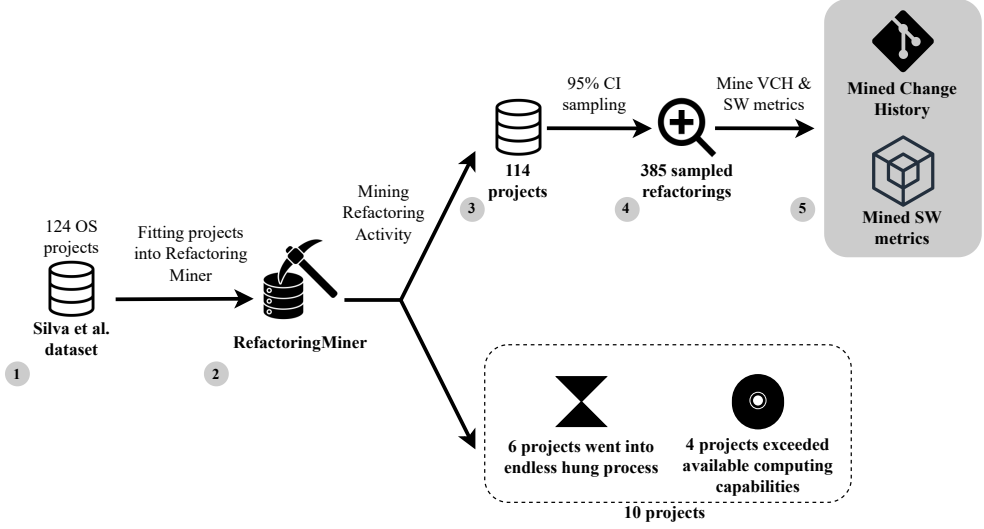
124 OS projects

Silva et al. dataset

1

Fitting projects into Refactoring Miner

RefactoringMiner

2

Mining Refactoring Activity

114 projects

3

95% CI sampling

385 sampled refactorings

4

Mine VCH & SW metrics

5

Mined Change History

Mined SW metrics

6 projects went into endless hung process

4 projects exceeded available computing capabilities

10 projects